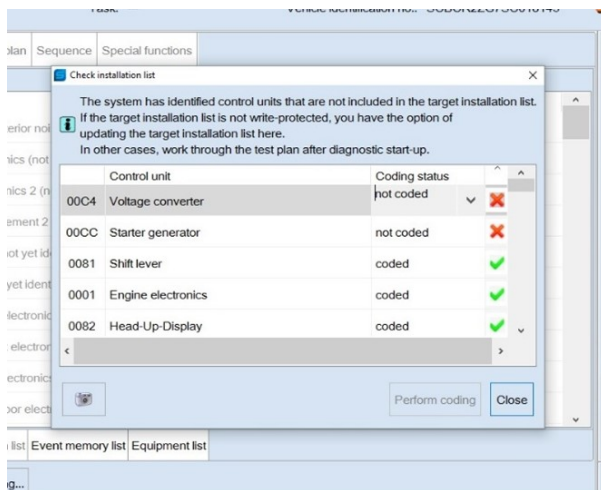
Task:
Vehicle identification no.: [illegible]

plan Sequence Special functions

Check installation list

The system has identified control units that are not included in the target installation list. If the target installation list is not write-protected, you have the option of updating the target installation list here.
In other cases, work through the test plan after diagnostic start-up.

| | Control unit | Coding status |
|---|---|---|
| 00C4 | Voltage converter | not coded |
| 00CC | Starter generator | not coded |
| 0081 | Shift lever | coded |
| 0001 | Engine electronics | coded |
| 0082 | Head-Up-Display | coded |

Perform coding
Close

erior noi
nics (not
nics 2 (n
ement 2
iot yet id
yet ident
lectronic
electron
ectronics
oor elect

list Event memory list Equipment list

g...